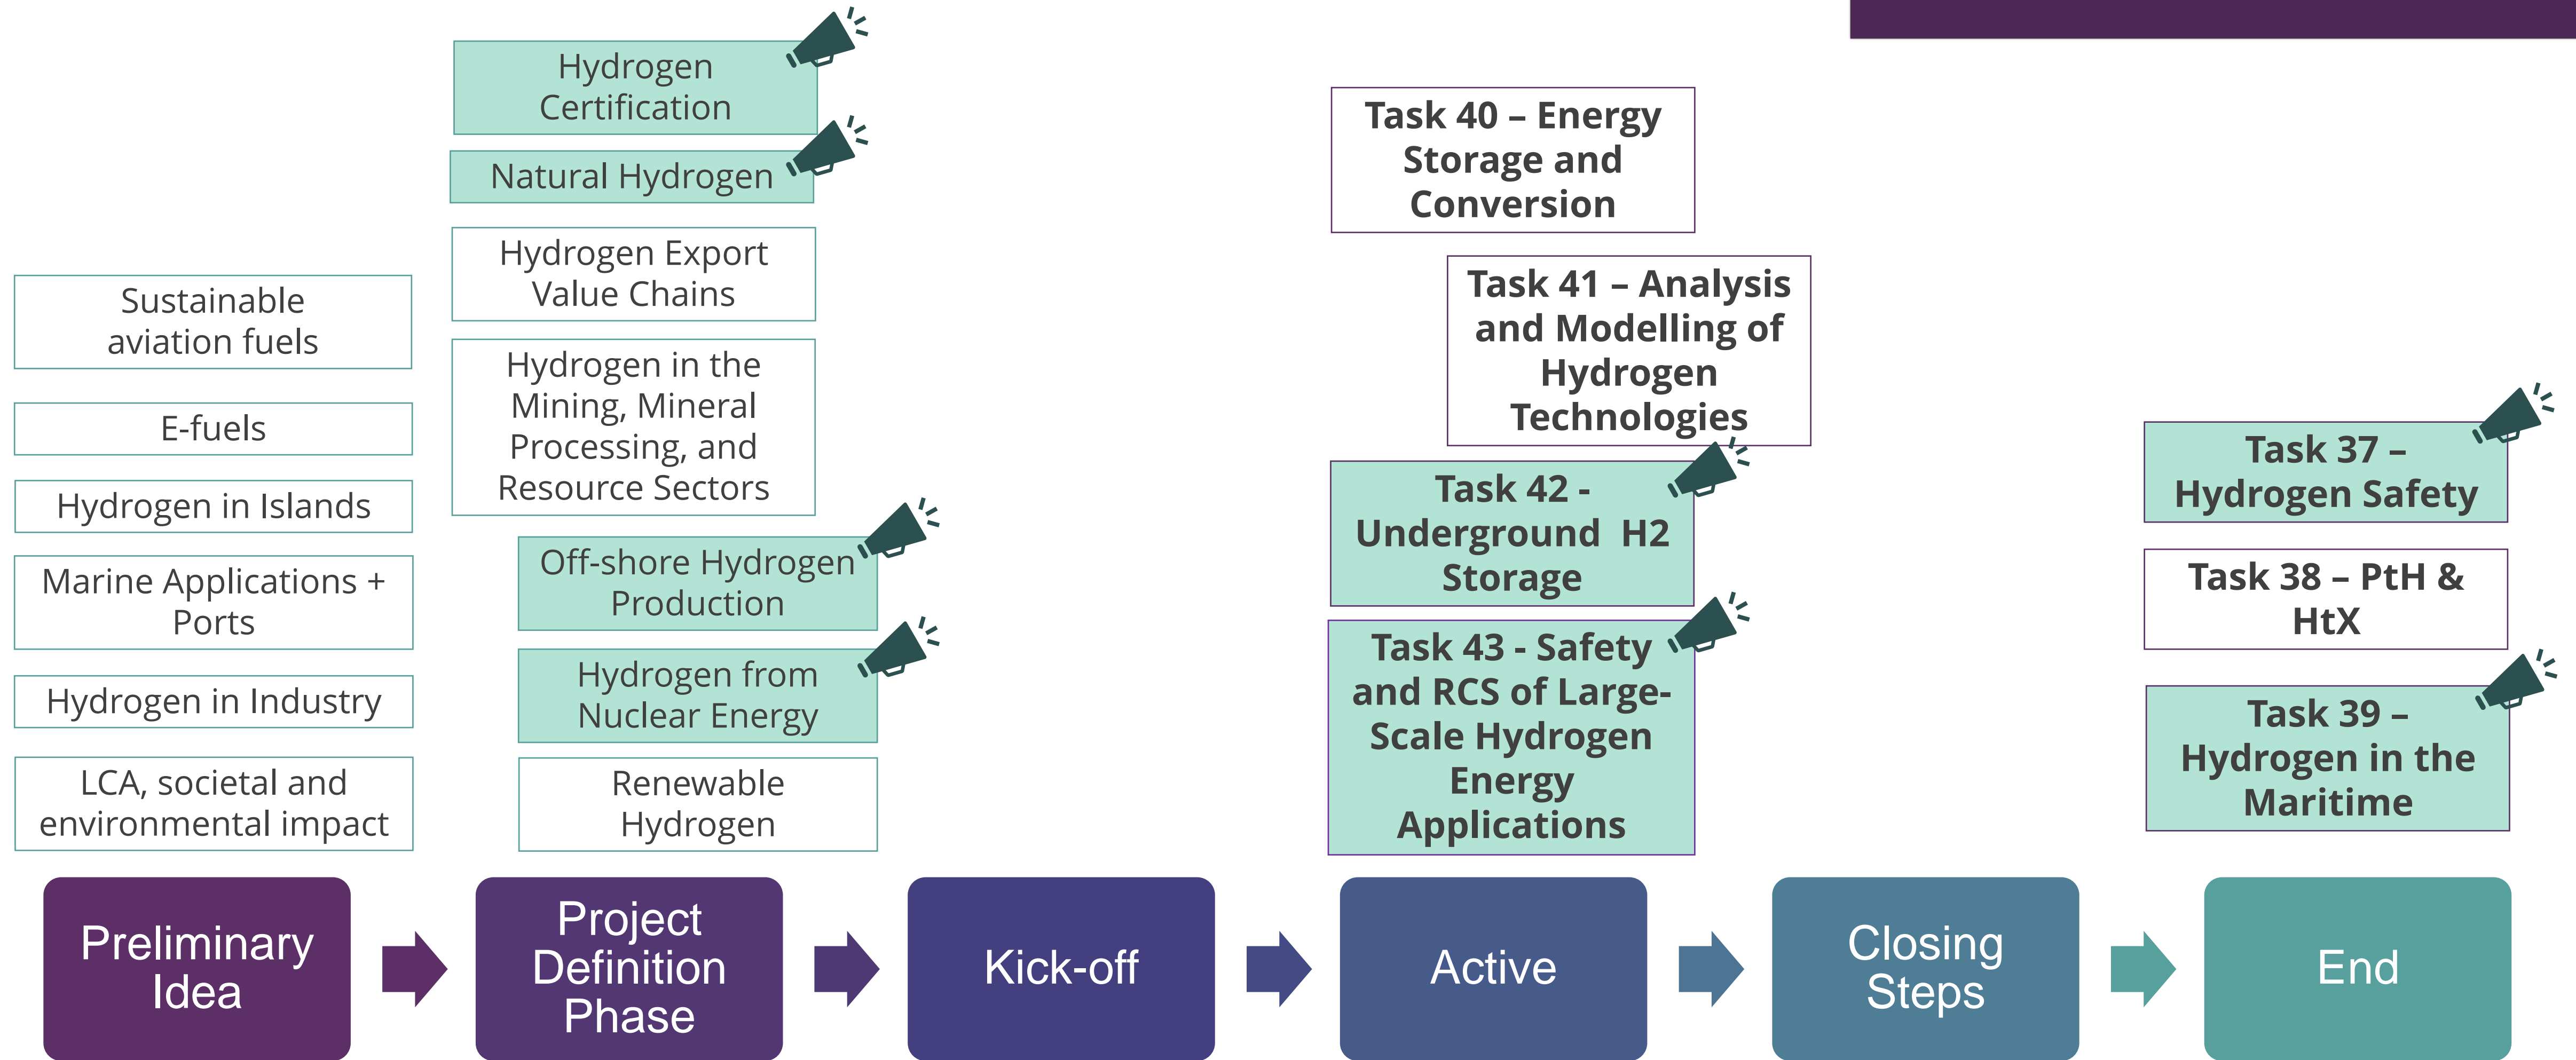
Sustainable aviation fuels

E-fuels

Hydrogen in Islands

Marine Applications + Ports

Hydrogen in Industry

LCA, societal and environmental impact

Hydrogen Certification

Natural Hydrogen

Hydrogen Export Value Chains

Hydrogen in the Mining, Mineral Processing, and Resource Sectors

Off-shore Hydrogen Production

Hydrogen from Nuclear Energy

Renewable Hydrogen

Task 40 – Energy Storage and Conversion

Task 41 – Analysis and Modelling of Hydrogen Technologies

Task 42 - Underground H2 Storage

Task 43 - Safety and RCS of Large-Scale Hydrogen Energy Applications

Task 37 – Hydrogen Safety

Task 38 – PtH & HtX

Task 39 – Hydrogen in the Maritime

Preliminary Idea

Project Definition Phase

Kick-off

Active

Closing Steps

End